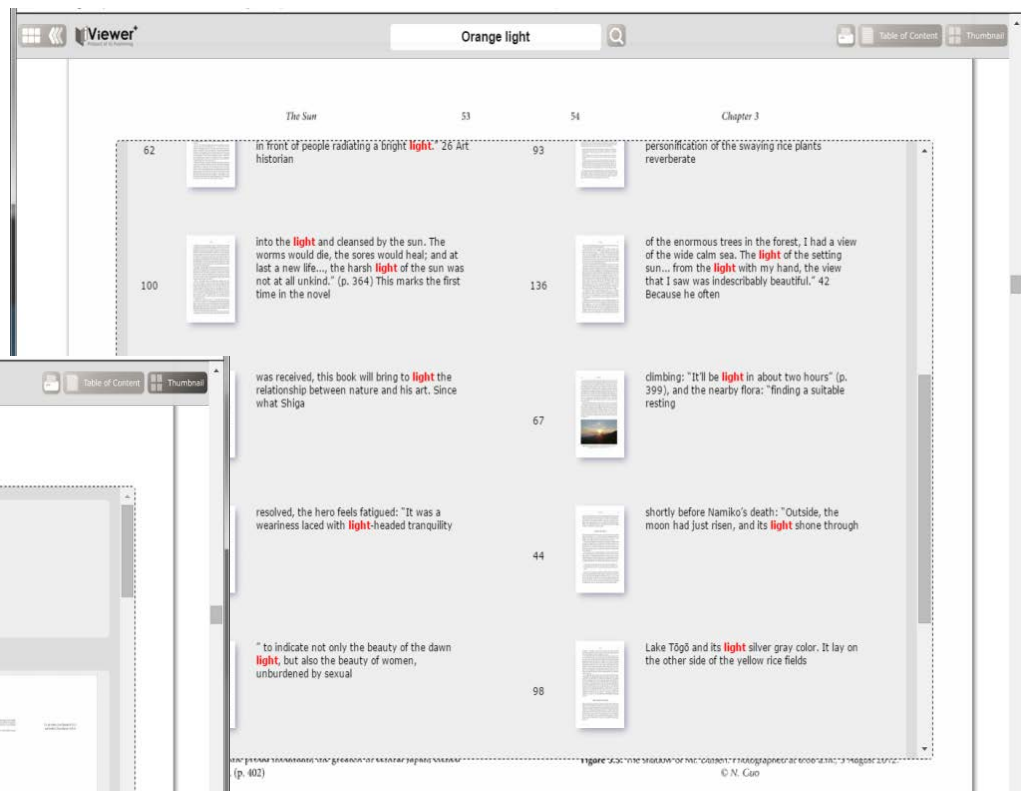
Viewer+

Orange light

Table of Content Thumbnail

The Sun 53

54 Chapter 3

62 in front of people radiating a bright light." 26 Art historian

93 personification of the swaying rice plants reverberate

100 into the light and cleansed by the sun. The worms would die, the sores would heal; and at last a new life..., the harsh light of the sun was not at all unkind." (p. 364) This marks the first time in the novel

136 of the enormous trees in the forest, I had a view of the wide calm sea. The light of the setting sun... from the light with my hand, the view that I saw was indescribably beautiful." 42 Because he often

Table of Content Thumbnail

was received, this book will bring to light the relationship between nature and his art. Since what Shiga

67 climbing: "It'll be light in about two hours" (p. 399), and the nearby flora: "finding a suitable resting

resolved, the hero feels fatigued: "It was a weariness laced with light-headed tranquility

44 shortly before Namiko's death: "Outside, the moon had just risen, and its light shone through

" to indicate not only the beauty of the dawn light, but also the beauty of women, unburdened by sexual

98 Lake Tōgō and its light silver gray color. It lay on the other side of the yellow rice fields

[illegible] (p. 402)

Figure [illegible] © N. Cuo